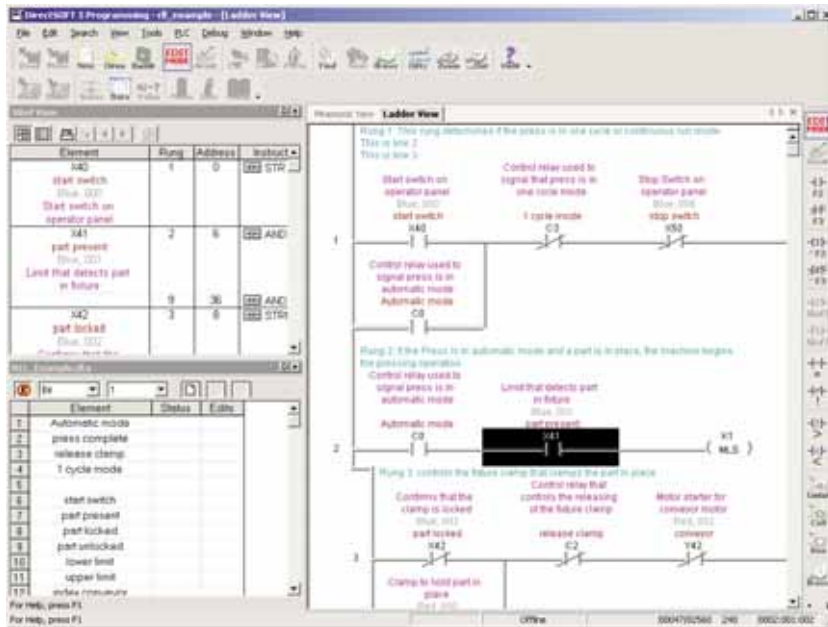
DirectSOFT 5 Programming - c8_example - [Ladder View]

File Edit Search View Tools PLC Debug Window Help

Mnemonic View Ladder View

| Element | Rung | Address | Instruct |
|---|---|---|---|
| X40 start switch Blue, 001 Start switch on operator panel | 1 | 0 | STR |
| X41 part present Blue, 001 Limit that detects part in fixture | 2 | 6 | AND |
| | 9 | 36 | AND |
| X42 part locked Blue, 002 | 3 | 8 | STR |

| | Element | Status | Edits |
|---|---|---|---|
| 1 | Automatic mode | | |
| 2 | press complete | | |
| 3 | release clamp | | |
| 4 | 1 cycle mode | | |
| 5 | | | |
| 6 | start switch | | |
| 7 | part present | | |
| 8 | part locked | | |
| 9 | part unlocked | | |
| 10 | lower limit | | |
| 11 | upper limit | | |
| 12 | index conveyor | | |

Rung 1: This rung determines if the press is in one cycle or continuous run mode
This is line 2
This is line 3

Start switch on operator panel Blue, 002 start switch X40
Control relay used to signal that press is in one cycle mode 1 cycle mode C3
Stop Switch on operator panel Blue, 004 stop switch X50

Control relay used to signal press is in automatic mode Automatic mode C0

Rung 2: If the Press is in automatic mode and a part is in place, the machine begins the processing operation
Control relay used to signal press is in automatic mode Automatic mode C0
Limit that detects part in fixture Blue, 001 part present X41
Y1 MLS

Rung 3: controls the fixture clamp that clamps the part in place
Confirms that the clamp is locked Blue, 002 part locked X42
Control relay that controls the releasing of the fixture clamp release clamp C2
Motor starter for conveyor motor Red, 002 conveyor Y42

Clamp to hold part in place Red, 000

For Help, press F1
For Help, press F1 Offline 00047/002560 240 0002:001:002